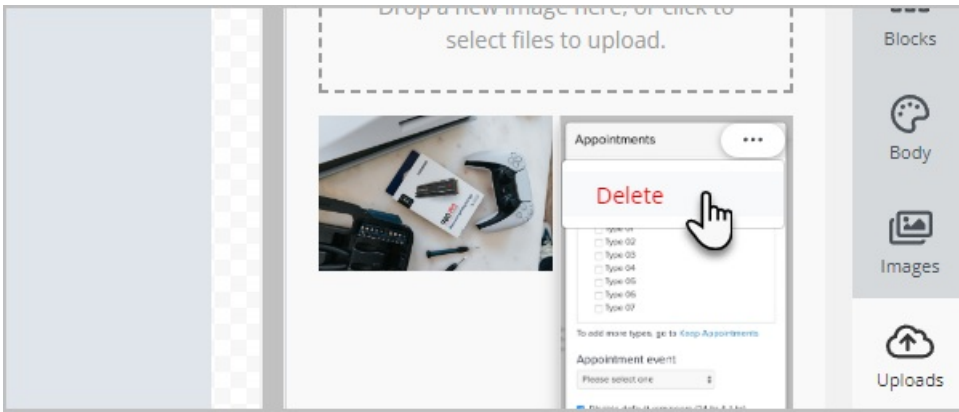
Drop a new image here, or click to select files to upload.

Appointments

...

Delete

Type 01
Type 02
Type 03
Type 04
Type 05
Type 06
Type 07

To add more types, go to Keap Appointments

Appointment event

Please select one

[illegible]

Blocks

Body

Images

Uploads